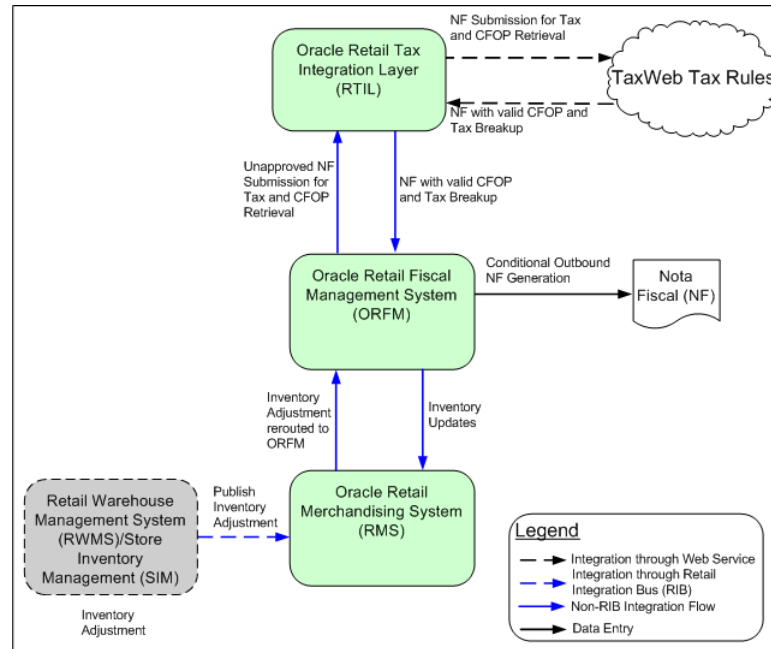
Oracle Retail Tax Integration Layer (RTIL)

NF Submission for Tax and CFOP Retrieval

TaxWeb Tax Rules

NF with valid CFOP and Tax Breakup

Unapproved NF Submission for Tax and CFOP Retrieval

NF with valid CFOP and Tax Breakup

Oracle Retail Fiscal Management System (ORFM)

Conditional Outbound NF Generation

Nota Fiscal (NF)

Inventory Adjustment rerouted to ORFM

Inventory Updates

Retail Warehouse Management System (RWMS)/Store Inventory Management (SIM)

Publish Inventory Adjustment

Oracle Retail Merchandising System (RMS)

Inventory Adjustment

Legend
Integration through Web Service
Integration through Retail Integration Bus (RIB)
Non-RIB Integration Flow
Data Entry